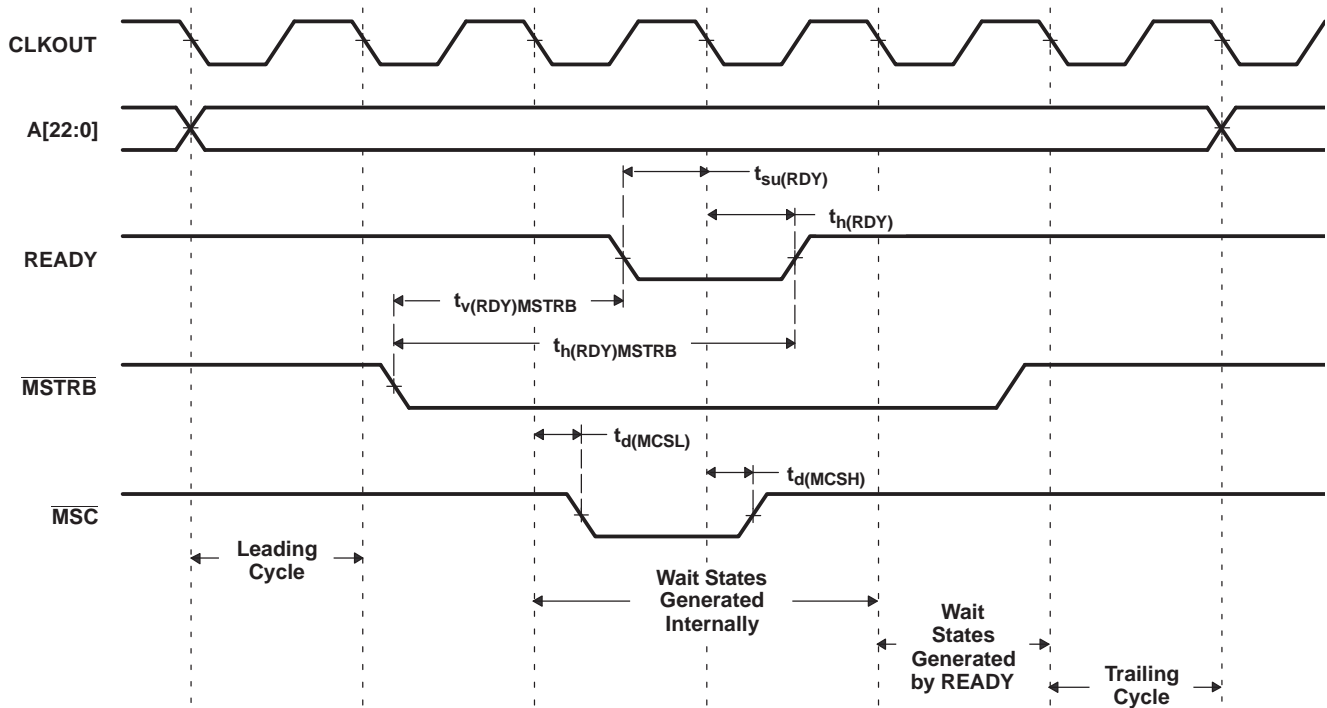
CLKOUT

A[22:0]

$t_{su(RDY)}$

$t_{h(RDY)}$

READY

$t_{v(RDY)MSTRB}$

$t_{h(RDY)MSTRB}$

$\overline{MSTRB}$

$t_{d(MCSL)}$

$t_{d(MCSH)}$

$\overline{MSC}$

Leading Cycle

Wait States Generated Internally

Wait States Generated by READY

Trailing Cycle